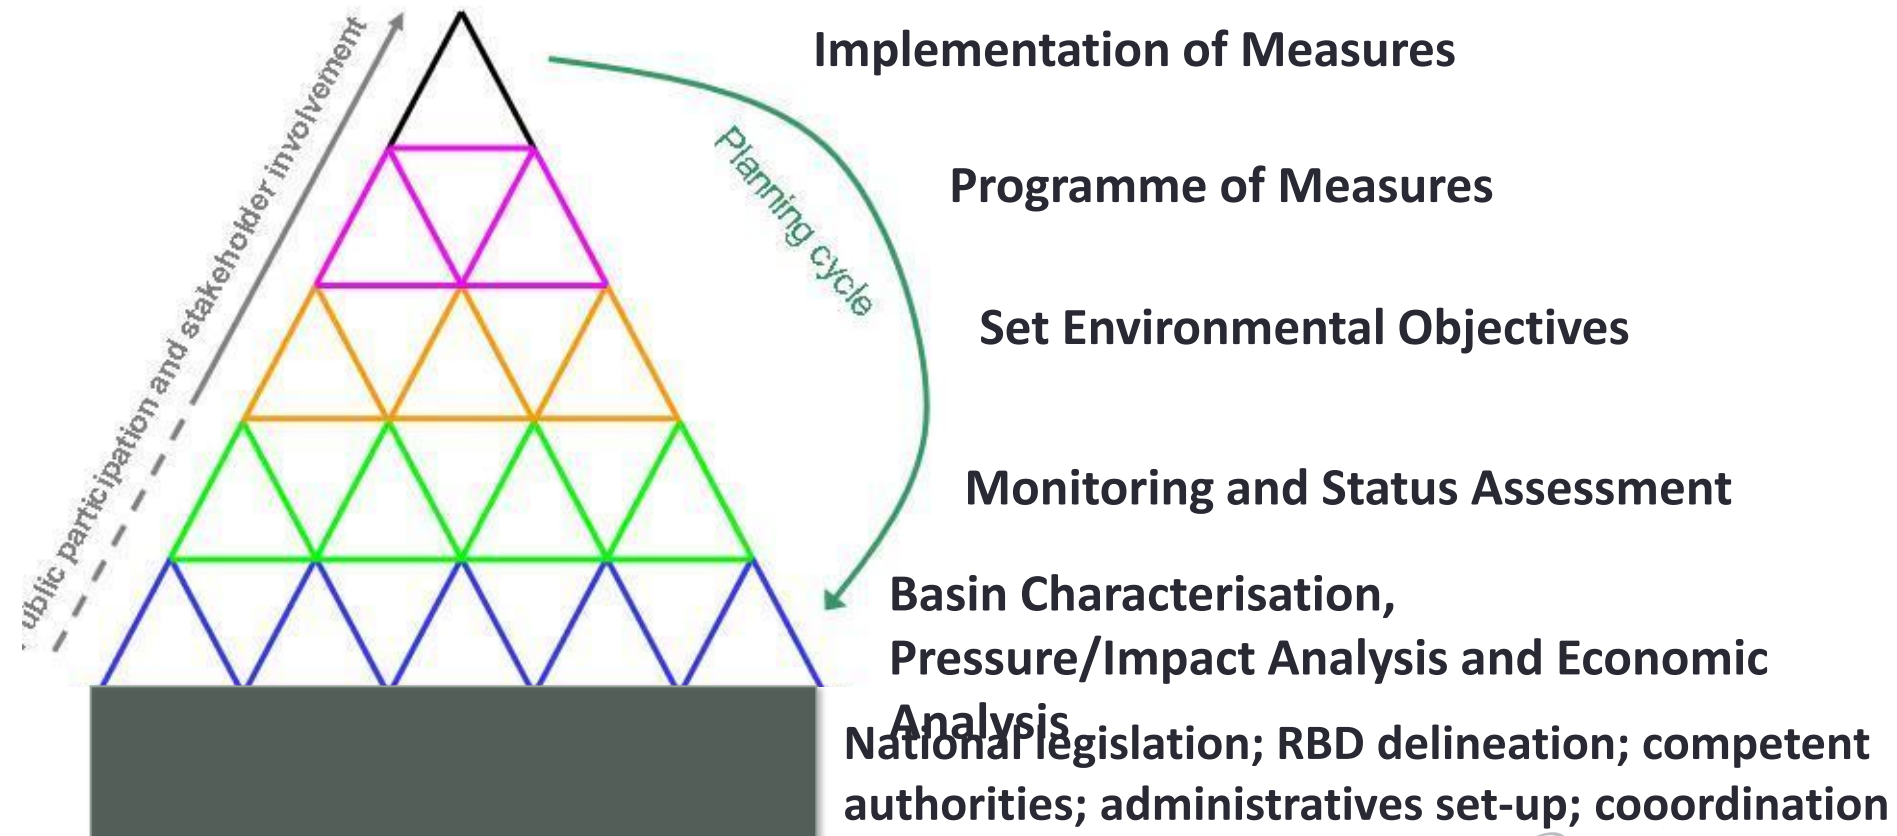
ublic participation and stakeholder involvement

Planning cycle

Implementation of Measures

Programme of Measures

Set Environmental Objectives

Monitoring and Status Assessment

Basin Characterisation, Pressure/Impact Analysis and Economic Analysis

National legislation; RBD delineation; competent authorities; administratives set-up; cooordination